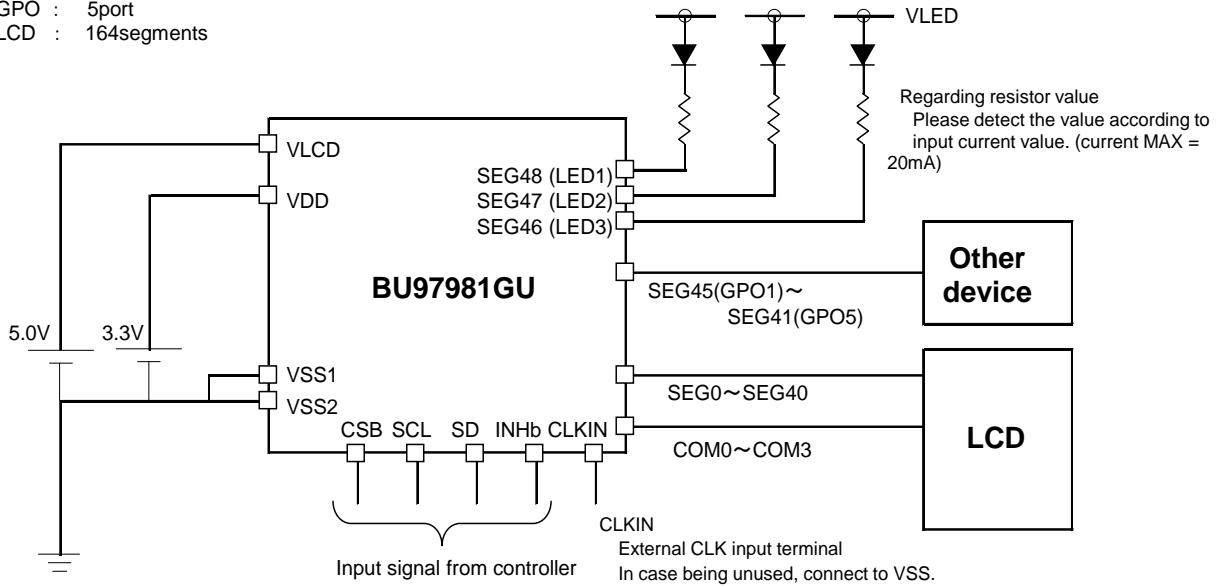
GPO : 5port
LCD : 164segments

VLED

Regarding resistor value
Please detect the value according to input current value. (current MAX = 20mA)

VLCD
VDD
SEG48 (LED1)
SEG47 (LED2)
SEG46 (LED3)

BU97981GU

Other device

SEG45(GPO1)～
SEG41(GPO5)

5.0V
3.3V

VSS1
VSS2

SEG0～SEG40

CSB SCL SD INHb CLKIN

COM0～COM3

LCD

CLKIN
External CLK input terminal
In case being unused, connect to VSS.

Input signal from controller